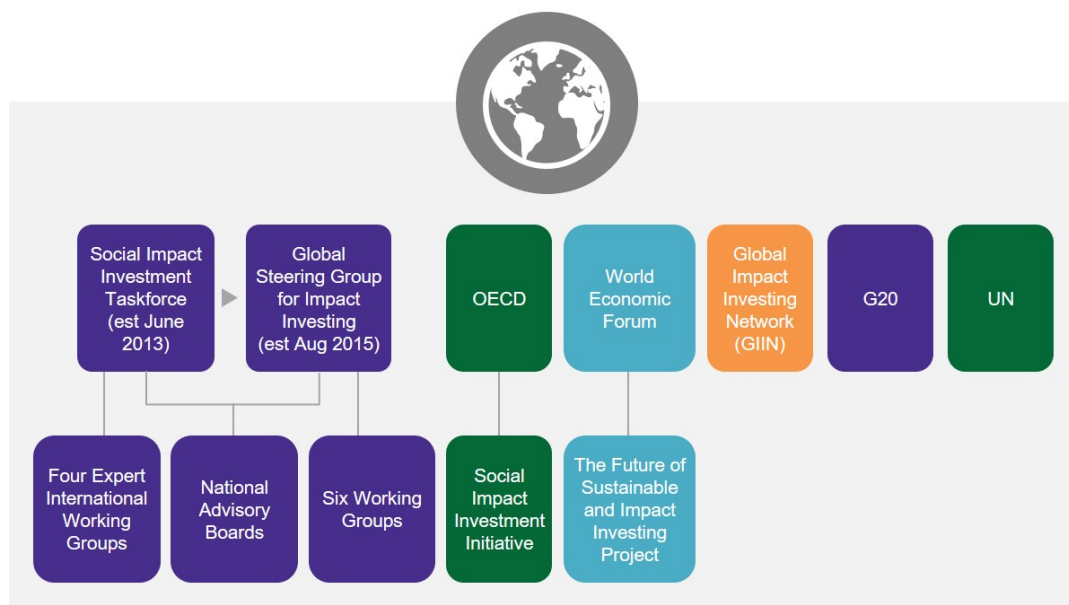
Social Impact Investment Taskforce (est June 2013)

Global Steering Group for Impact Investing (est Aug 2015)

OECD

World Economic Forum

Global Impact Investing Network (GIIN)

G20

UN

Four Expert International Working Groups

National Advisory Boards

Six Working Groups

Social Impact Investment Initiative

The Future of Sustainable and Impact Investing Project